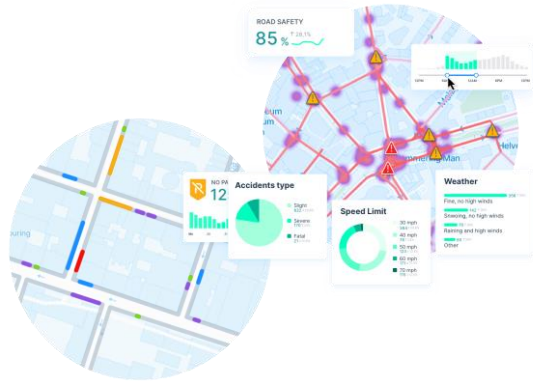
ROAD SAFETY

85 %

↑ 26.1%

NO P

12

Accents type

Slight

Severe

Fatal

Speed Limit

30 mph

40 mph

50 mph

60 mph

70 mph

Weather

Fine, no high winds

Snowing, no high winds

Raining and high winds

Other

uring

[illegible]gMan

Helve